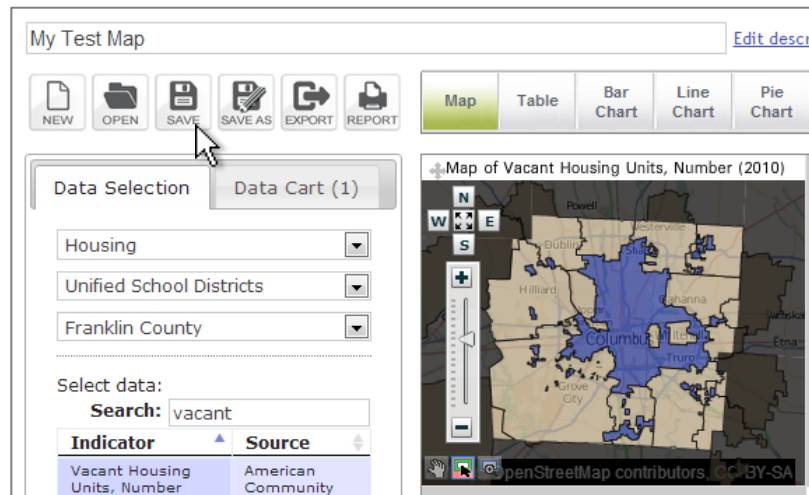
My Test Map

Edit descr

NEW OPEN SAVE SAVE AS EXPORT REPORT

Map Table Bar Chart Line Chart Pie Chart

Data Selection Data Cart (1)

Housing

Unified School Districts

Franklin County

Select data:

Search: vacant

| Indicator | Source |
|---|---|
| Vacant Housing Units, Number | American Community |

Map of Vacant Housing Units, Number (2010)

N
W E
S

Powell
Westerville
Dublin
Hilliard
Gahanna
Columbus
Truro
Grove City

OpenStreetMap contributors, CC BY-SA